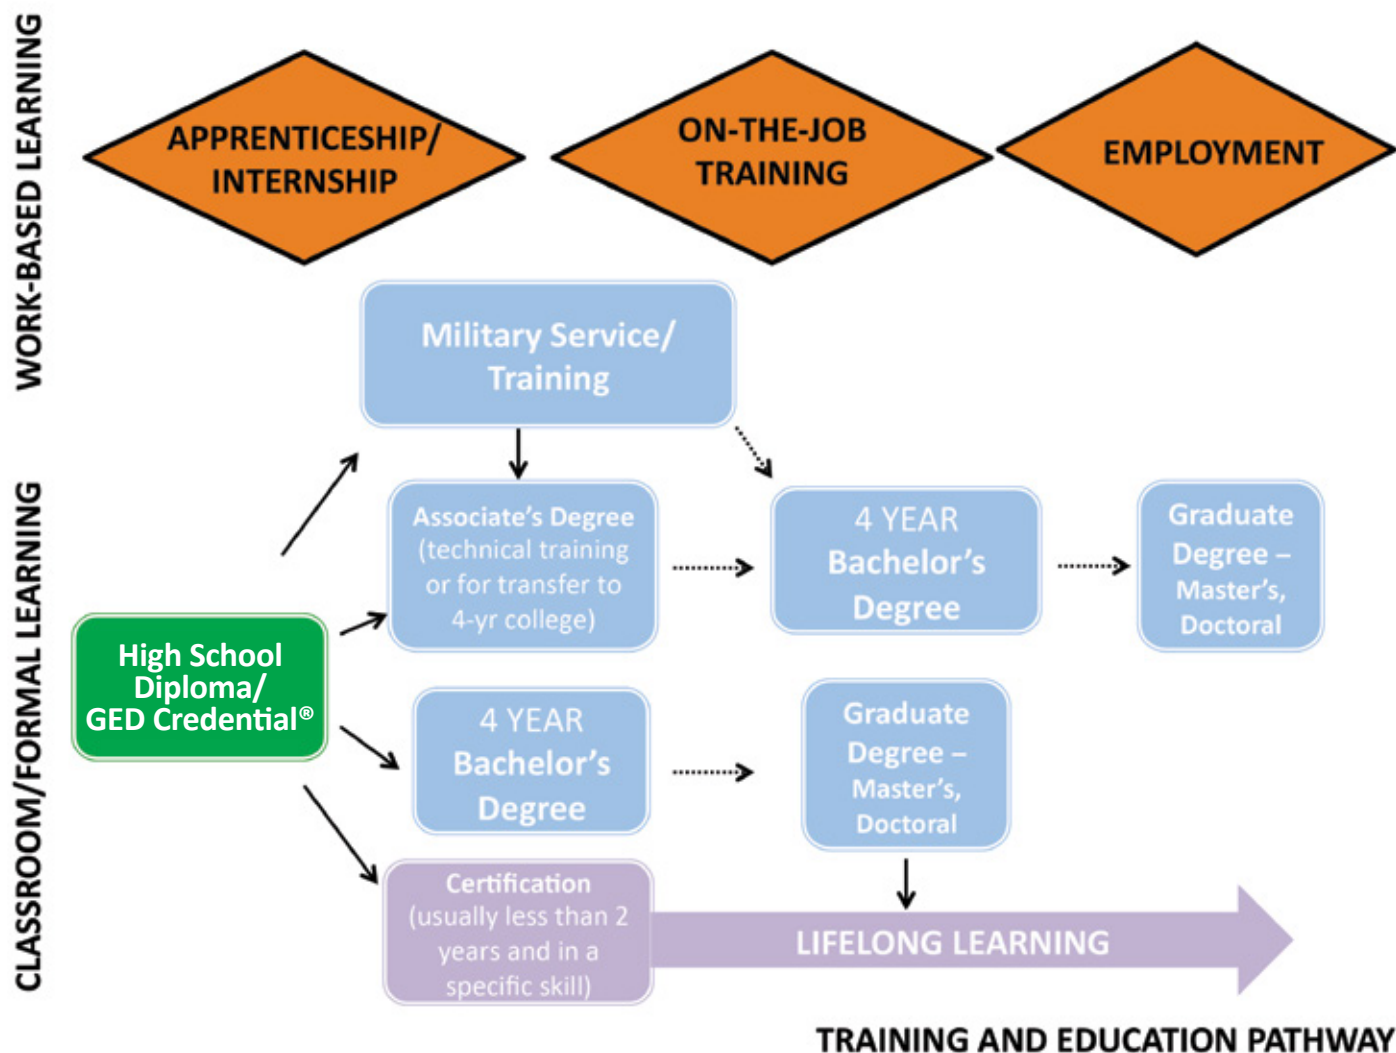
WORK-BASED LEARNING

APPRENTICESHIP/ INTERNSHIP

ON-THE-JOB TRAINING

EMPLOYMENT

Military Service/ Training

CLASSROOM/FORMAL LEARNING

High School Diploma/ GED Credential®

Associate's Degree (technical training or for transfer to 4-yr college)

4 YEAR Bachelor's Degree

Graduate Degree – Master's, Doctoral

4 YEAR Bachelor's Degree

Graduate Degree – Master's, Doctoral

Certification (usually less than 2 years and in a specific skill)

LIFELONG LEARNING

TRAINING AND EDUCATION PATHWAY